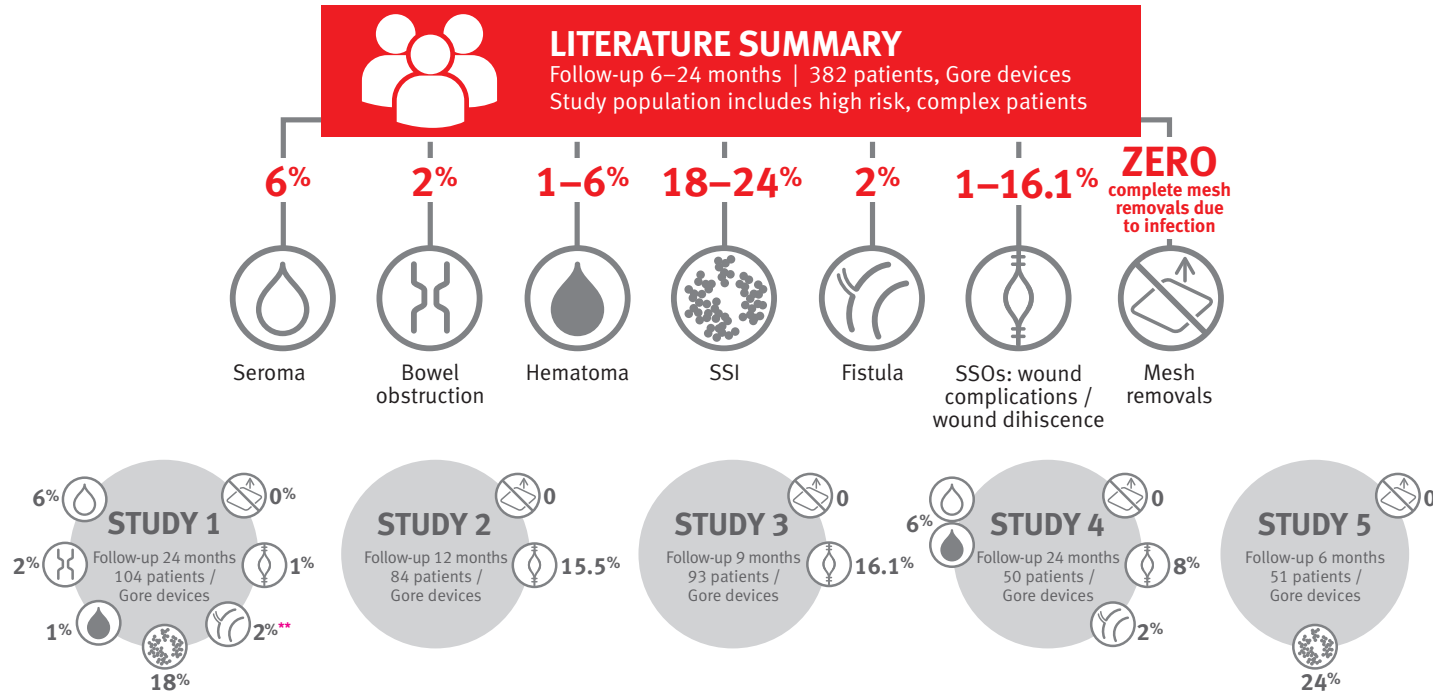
LITERATURE SUMMARY
Follow-up 6–24 months | 382 patients, Gore devices
Study population includes high risk, complex patients

6%
Seroma

2%
Bowel obstruction

1–6%
Hematoma

18–24%
SSI

2%
Fistula

1–16.1%
SSOs: wound complications / wound dihiscence

ZERO
complete mesh removals due to infection
Mesh removals

6%
0%
STUDY 1
Follow-up 24 months
104 patients /
Gore devices
2%
1%
1%
2%**
18%

0
STUDY 2
Follow-up 12 months
84 patients /
Gore devices
15.5%

0
STUDY 3
Follow-up 9 months
93 patients /
Gore devices
16.1%

6%
0
STUDY 4
Follow-up 24 months
50 patients /
Gore devices
8%
2%

0
STUDY 5
Follow-up 6 months
51 patients /
Gore devices
24%